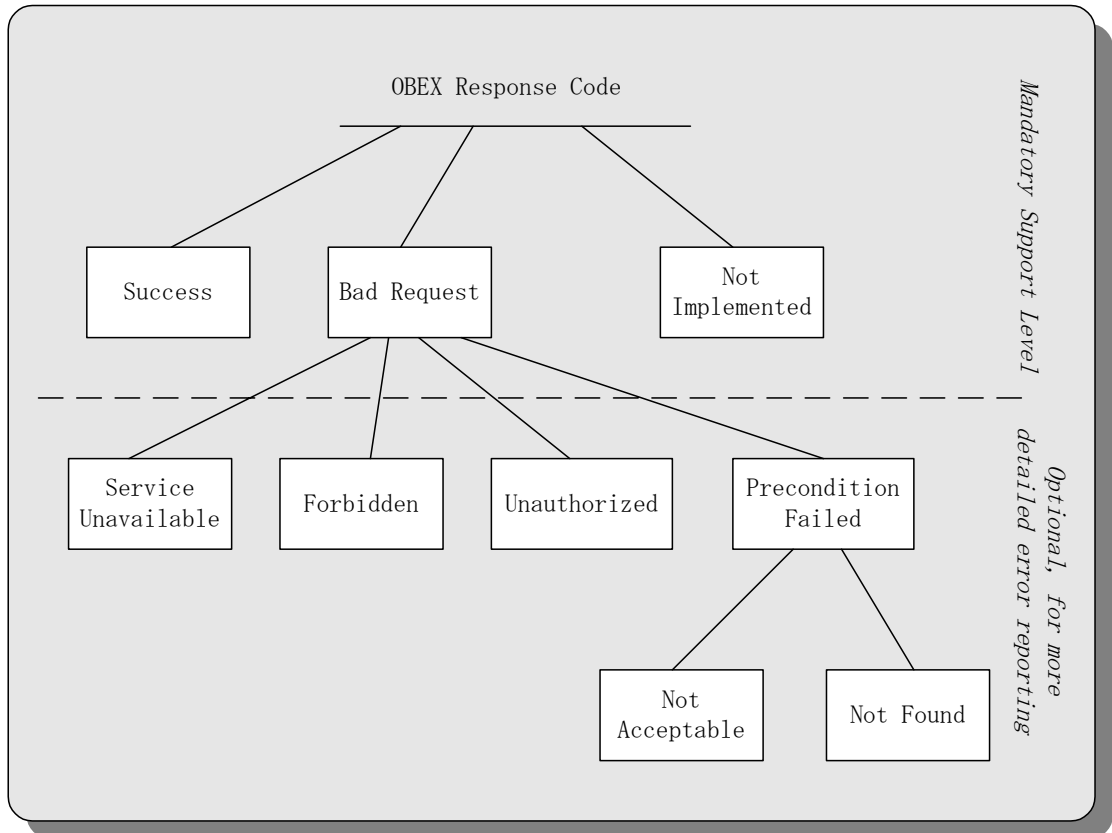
OBEX Response Code

Success

Bad Request

Not Implemented

Mandatory Support Level

Service Unavailable

Forbidden

Unauthorized

Precondition Failed

Not Acceptable

Not Found

Optional, for more detailed error reporting